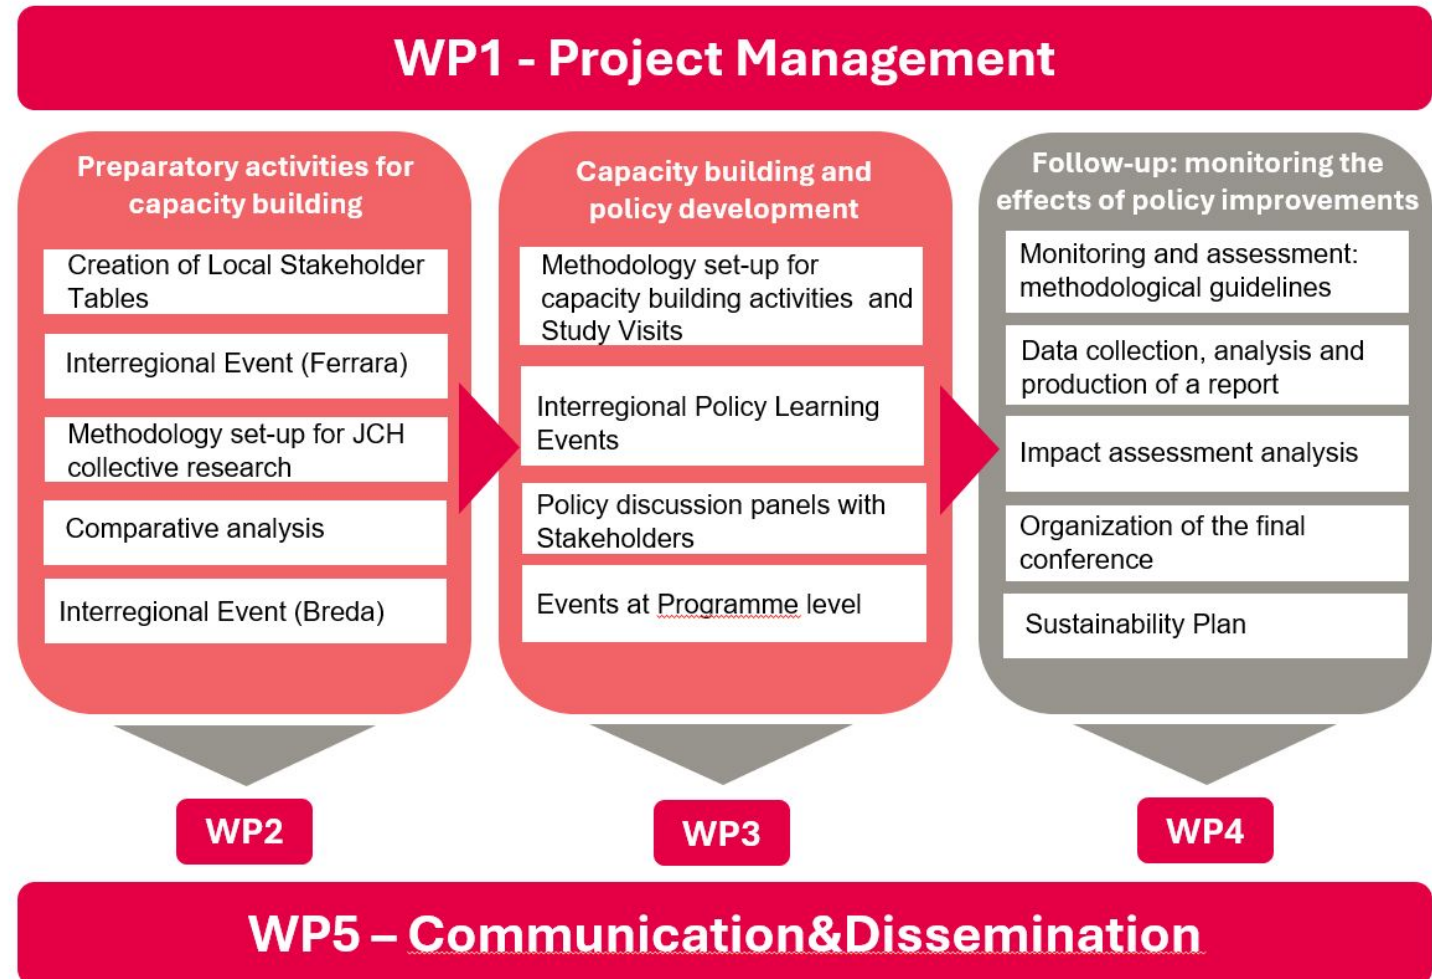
WP1 - Project Management

Preparatory activities for capacity building

Creation of Local Stakeholder Tables

Interregional Event (Ferrara)

Methodology set-up for JCH collective research

Comparative analysis

Interregional Event (Breda)

Capacity building and policy development

Methodology set-up for capacity building activities and Study Visits

Interregional Policy Learning Events

Policy discussion panels with Stakeholders

Events at Programme level

Follow-up: monitoring the effects of policy improvements

Monitoring and assessment: methodological guidelines

Data collection, analysis and production of a report

Impact assessment analysis

Organization of the final conference

Sustainability Plan

WP2

WP3

WP4

WP5 – Communication&Dissemination